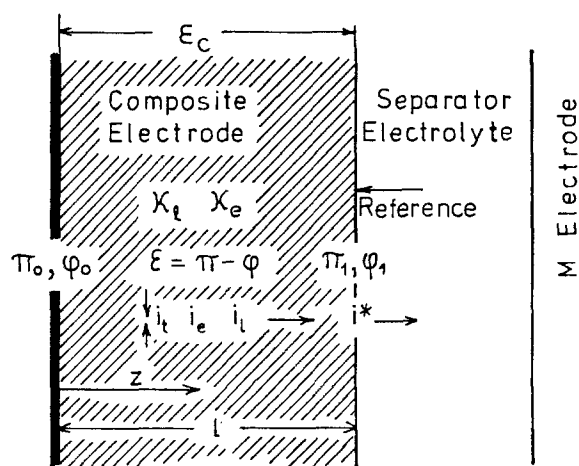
$\varepsilon_C$

Composite Electrode

Separator Electrolyte

M Electrode

$\chi_\ell$ $\chi_e$

Reference

$\pi_o, \varphi_o$

$\varepsilon = \pi - \varphi$

$\pi_1, \varphi_1$

$i_t$ $i_e$ $i_l$

$i^*$

$z$

$l$